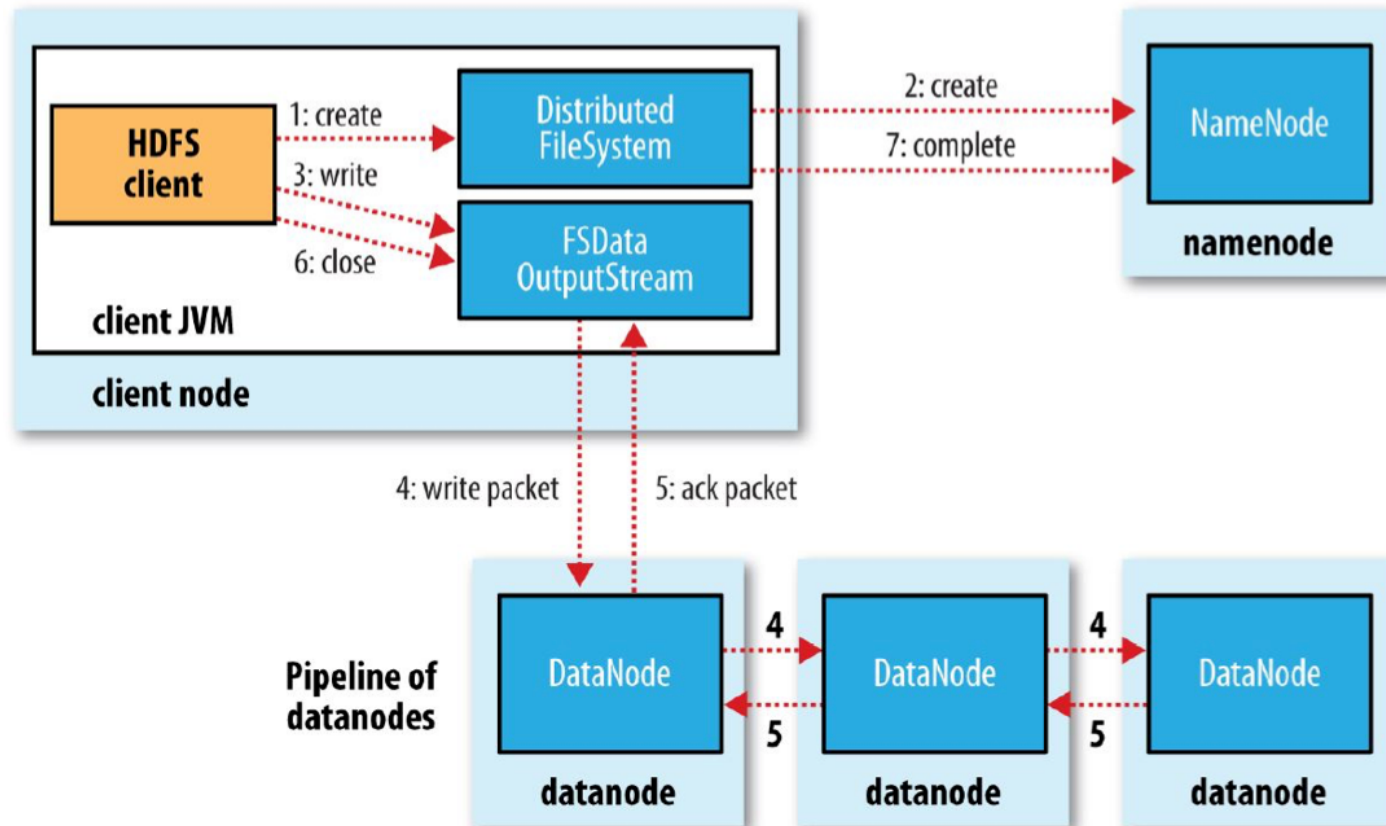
HDFS client

1: create

3: write

6: close

Distributed FileSystem

FSData OutputStream

client JVM

client node

2: create

7: complete

NameNode

namenode

4: write packet

5: ack packet

Pipeline of datanodes

DataNode

datanode

4

5

DataNode

datanode

4

5

DataNode

datanode